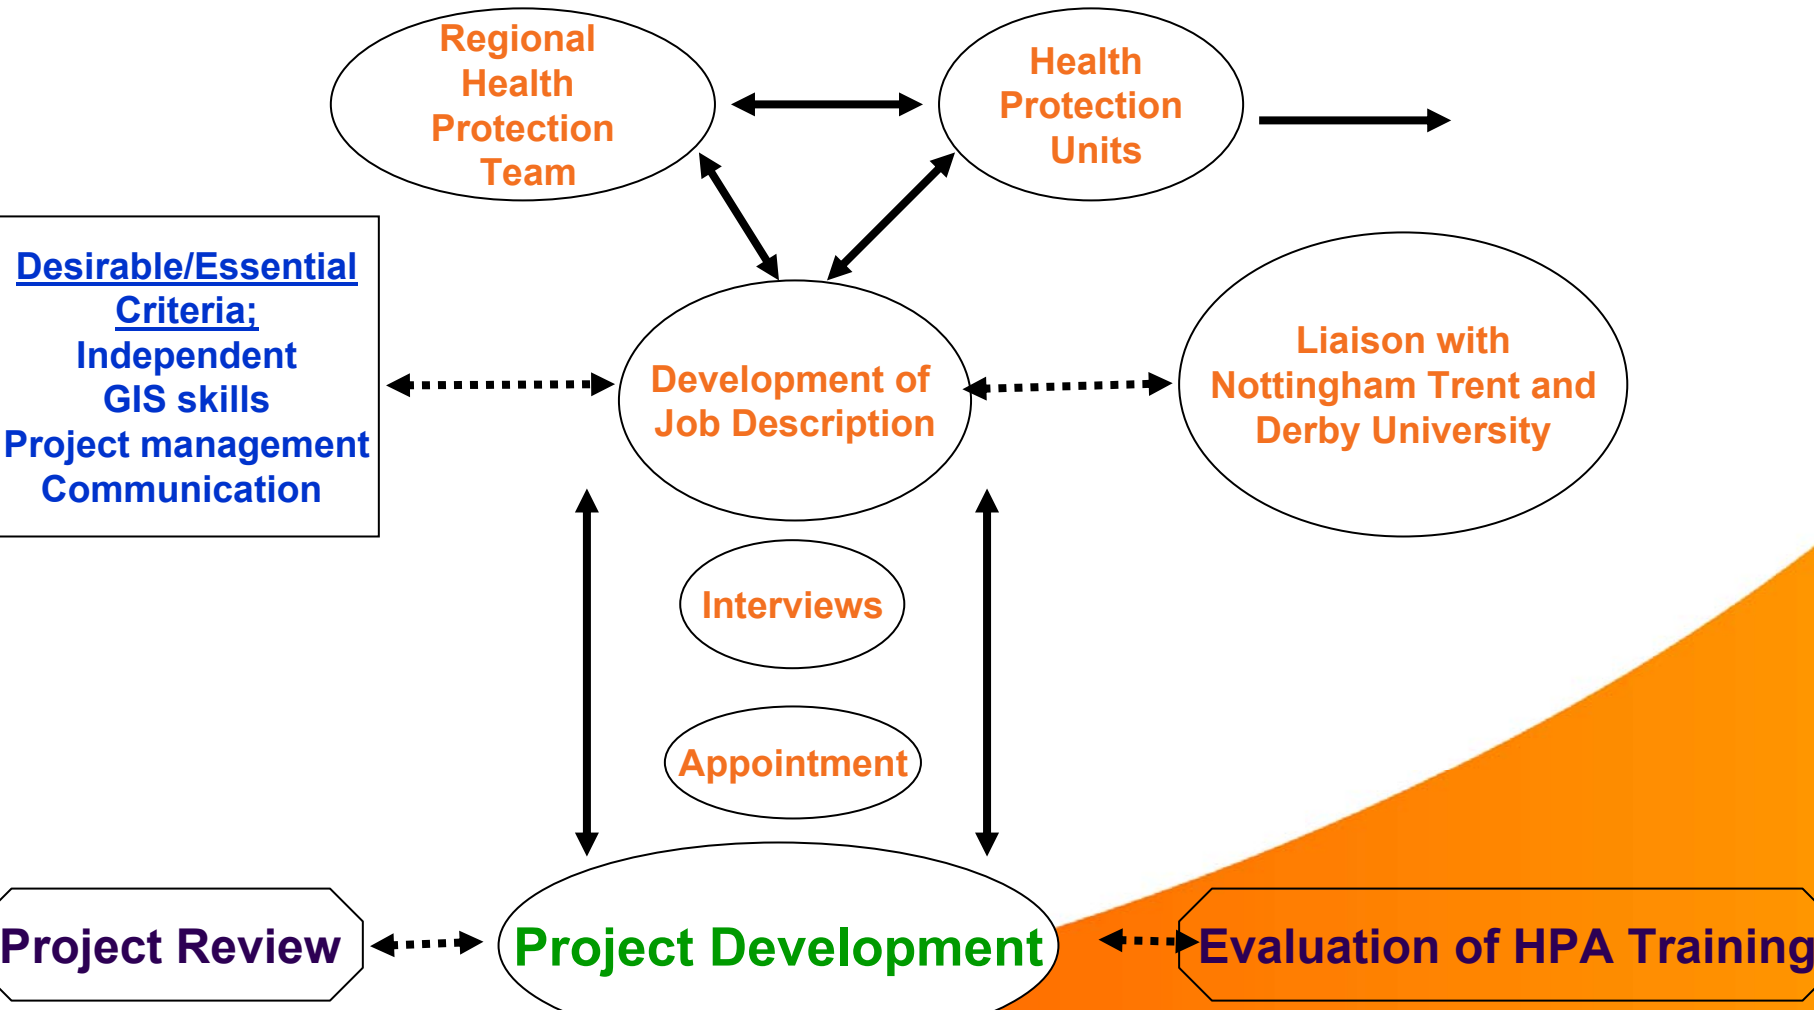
Regional Health Protection Team

Health Protection Units

Desirable/Essential Criteria;
Independent
GIS skills
Project management
Communication

Development of Job Description

Liaison with Nottingham Trent and Derby University

Interviews

Appointment

Project Review

Project Development

Evaluation of HPA Training